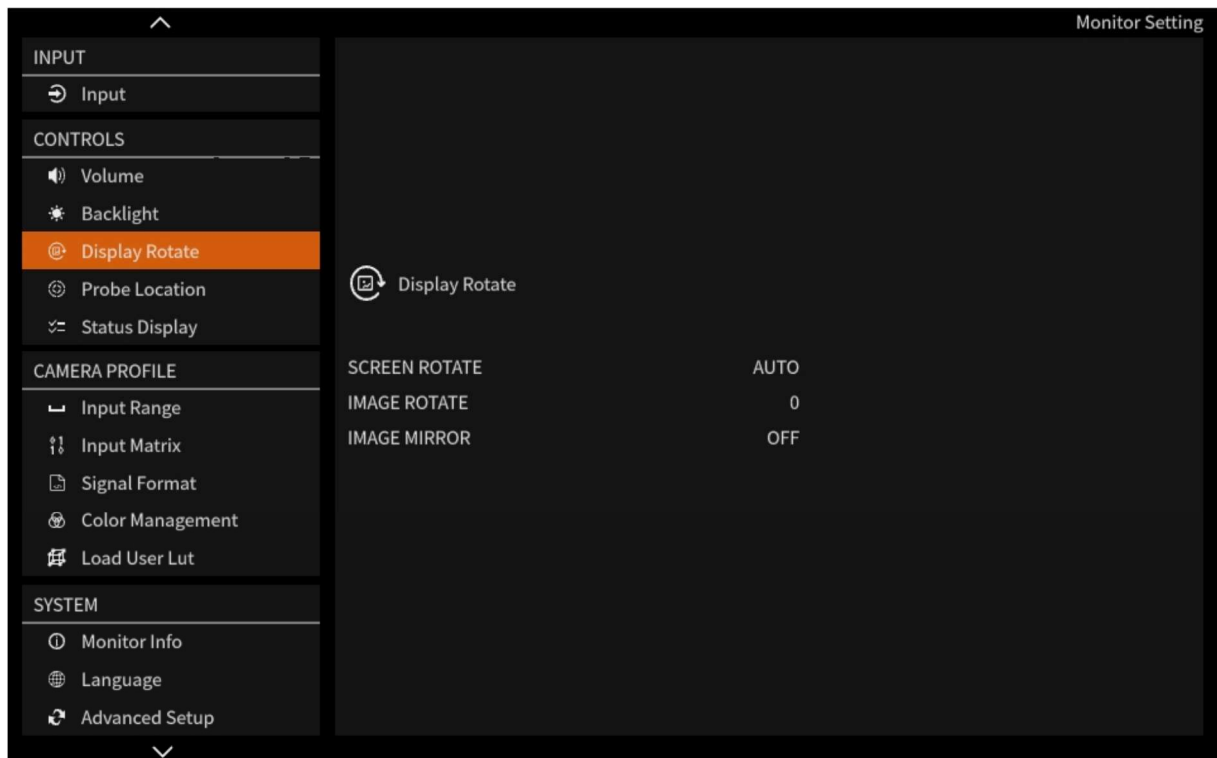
Monitor Setting

INPUT
Input

CONTROLS
Volume
Backlight
Display Rotate
Probe Location
Status Display

CAMERA PROFILE
Input Range
Input Matrix
Signal Format
Color Management
Load User Lut

SYSTEM
Monitor Info
Language
Advanced Setup

Display Rotate

| SCREEN ROTATE | AUTO |
|---|---|
| IMAGE ROTATE | 0 |
| IMAGE MIRROR | OFF |